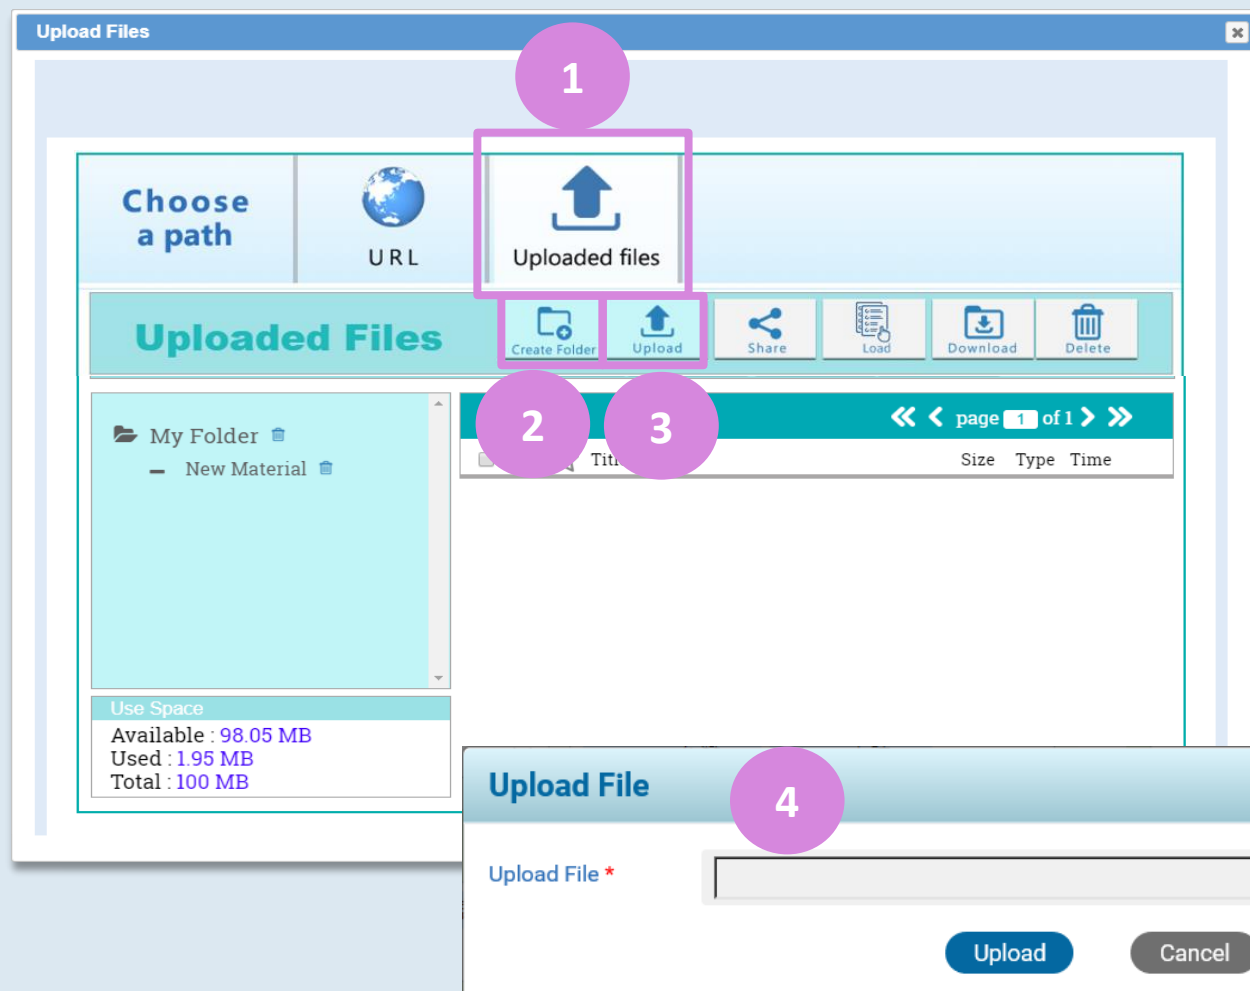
Upload Files

1

Choose a path

URL

Uploaded files

Uploaded Files

Create Folder

Upload

Share

Load

Download

Delete

2

3

page 1 of 1

My Folder

New Material

Titl

Size Type Time

Use Space
Available : 98.05 MB
Used : 1.95 MB
Total : 100 MB

Upload File

4

Upload File *

Upload

Cancel